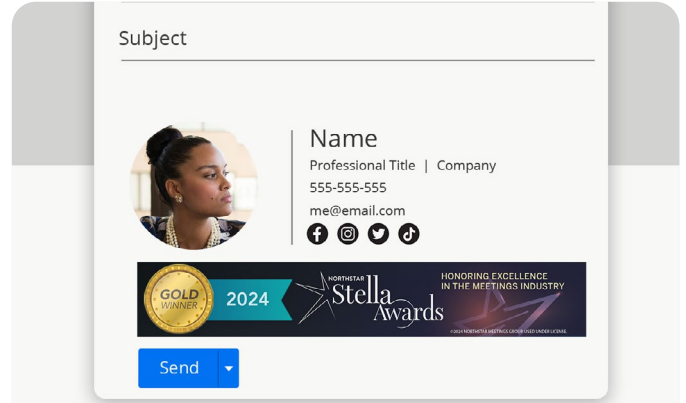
Subject

Name
Professional Title | Company
555-555-555
me@email.com

GOLD WINNER
2024
NORTHSTAR
Stella Awards
HONORING EXCELLENCE IN THE MEETINGS INDUSTRY
©2024 NORTHSTAR MEETINGS GROUP USED UNDER LICENSE.

Send